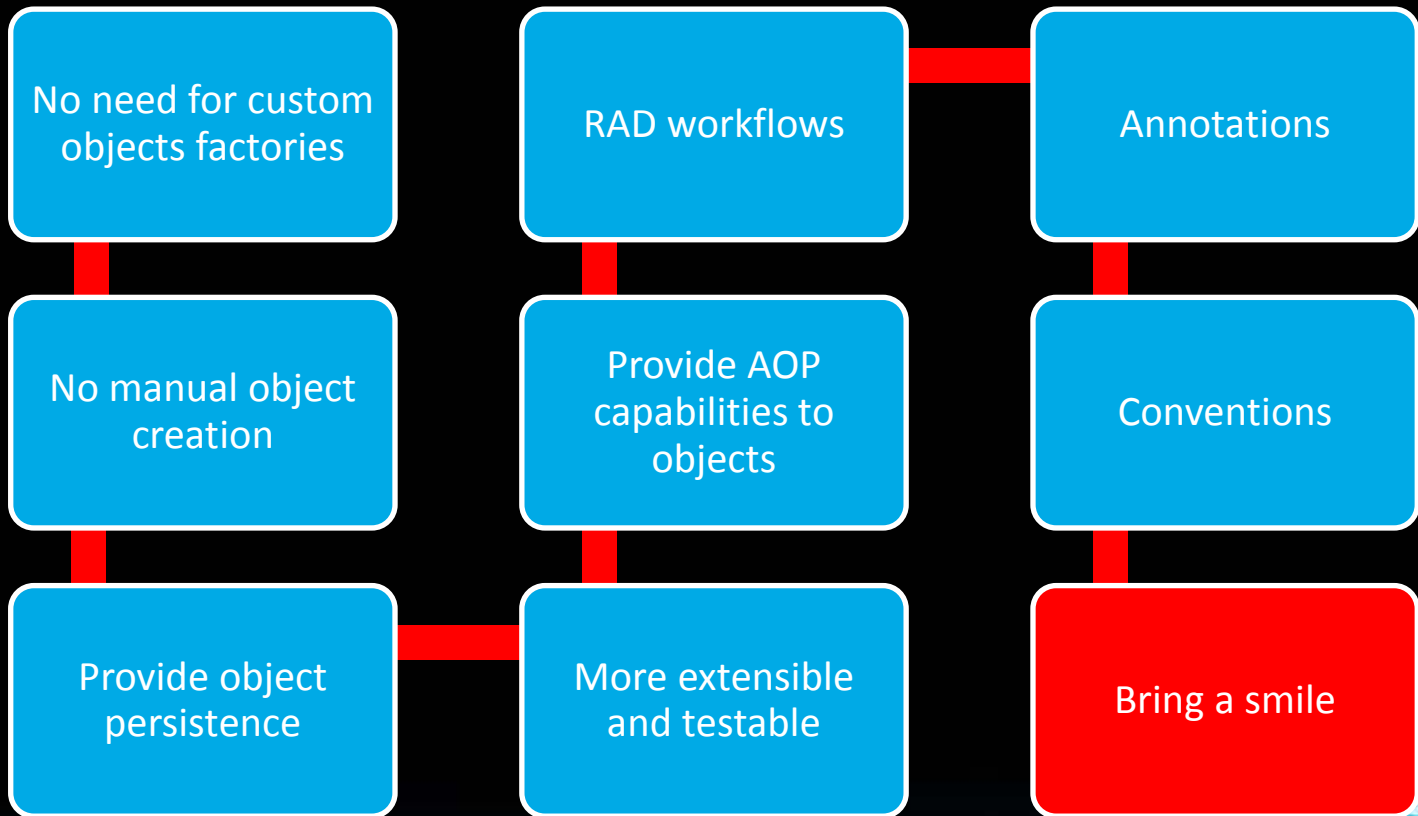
No need for custom objects factories

No manual object creation

Provide object persistence

More extensible and testable

Provide AOP capabilities to objects

RAD workflows

Annotations

Conventions

Bring a smile